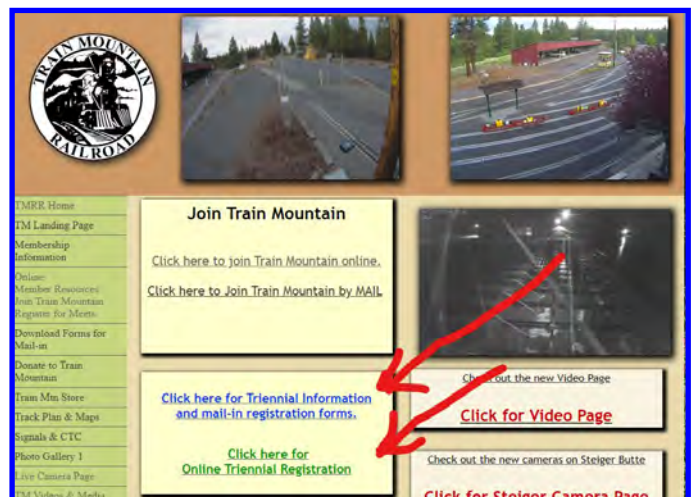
TRAIN MOUNTAIN RAILROAD

TMRR Home
TM Landing Page
Membership Information
Online Member Resources Join Train Mountain Register for Meets
Download Forms for Mail-in
Donate to Train Mountain
Train Mtn Store
Track Plan & Maps
Signals & CTC
Photo Gallery 1
Live Camera Page
TM Videos & Media

Join Train Mountain

Click here to join Train Mountain online.

Click here to Join Train Mountain by MAIL

Click here for Triennial Information and mail-in registration forms.

Click here for Online Triennial Registration

Check out the new Video Page

Click for Video Page

Check out the new cameras on Steiger Butte

Click for Steiger Camera Page